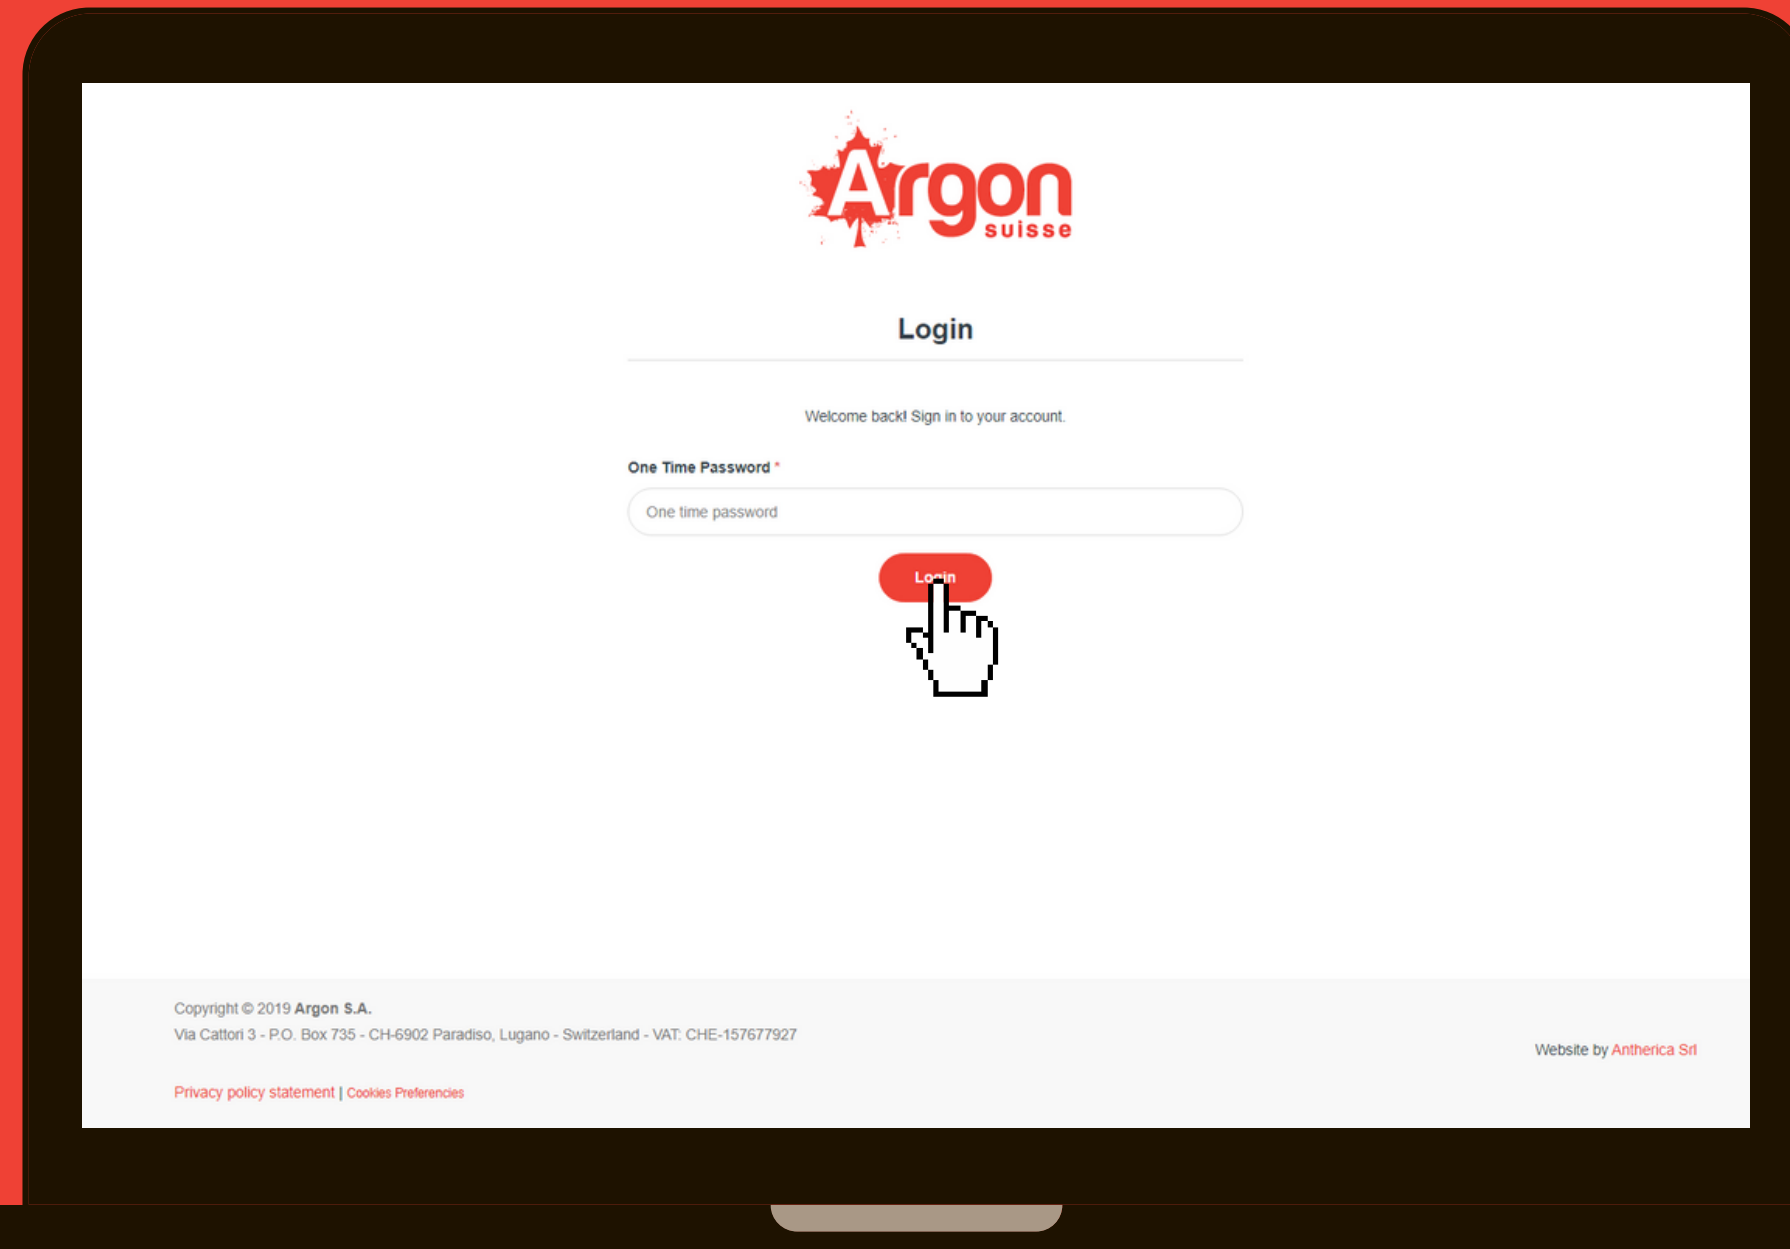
Argon suisse

Login

Welcome back! Sign in to your account.

One Time Password *

One time password

Login

Copyright © 2019 Argon S.A.
Via Cattori 3 - P.O. Box 735 - CH-6902 Paradiso, Lugano - Switzerland - VAT: CHE-157677927

Website by Antherica Srl

Privacy policy statement | Cookies Preferencies